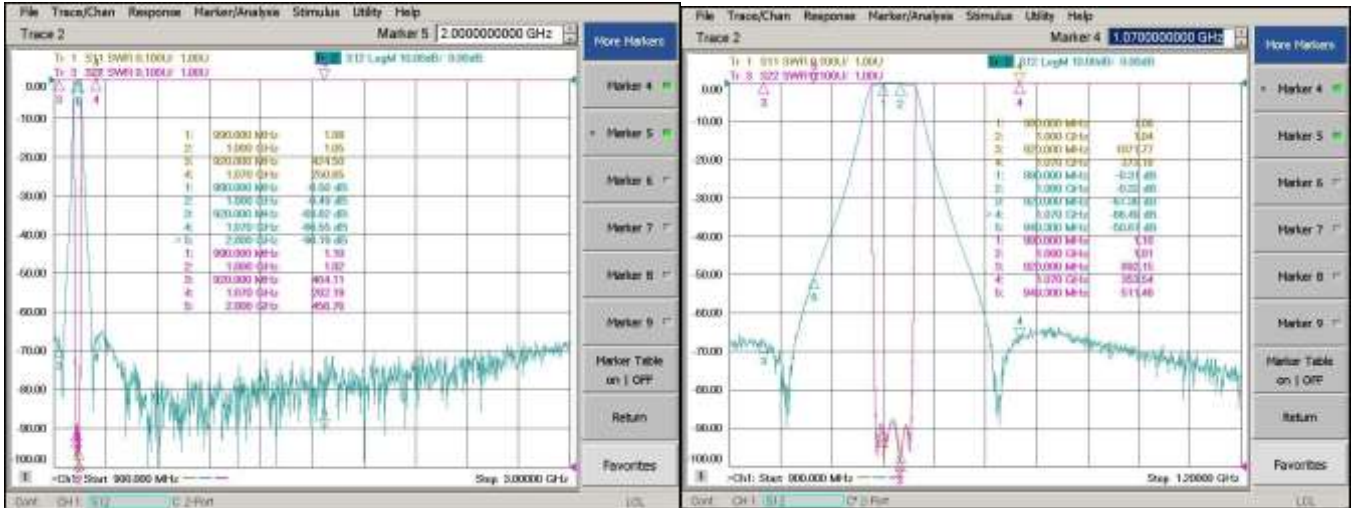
File Trace/Chan Response Marker/Analysis Stimulus Utility Help

Trace 2

Marker 5 2.0000000000 GHz

More Markers

Tr 1 S11 SWR 0.100U/ 1.00U

Tr 3 S22 SWR 0.100U/ 1.00U

Tr 2 S12 LogM 10.00dB/ 0.00dB

0.00

-10.00

-20.00

-30.00

-40.00

-50.00

-60.00

-70.00

-80.00

-90.00

-100.00

| | | |
|---|---|---|
| 1: | 990.000 MHz | 1.08 |
| 2: | 1.000 GHz | 1.05 |
| 3: | 920.000 MHz | 474.58 |
| 4: | 1.070 GHz | 250.65 |
| 1: | 990.000 MHz | -0.50 dB |
| 2: | 1.000 GHz | -0.49 dB |
| 3: | 920.000 MHz | -69.62 dB |
| 4: | 1.070 GHz | -66.55 dB |
| > 5: | 2.000 GHz | -98.19 dB |
| 1: | 990.000 MHz | 1.10 |
| 2: | 1.000 GHz | 1.02 |
| 3: | 920.000 MHz | 464.11 |
| 4: | 1.070 GHz | 262.19 |
| 5: | 2.000 GHz | 456.70 |

>Ch1: Start 900.000 MHz

Stop 3.00000 GHz

Cont. CH 1: S12 C 2-Port

Marker 4

Marker 5

Marker 6

Marker 7

Marker 8

Marker 9

Marker Table on | OFF

Return

Favorites

LCL

File Trace/Chan Response Marker/Analysis Stimulus Utility Help

Trace 2

Marker 4 1.0700000000 GHz

More Markers

Tr 1 S11 SWR 0.100U/ 1.00U

Tr 3 S22 SWR 0.100U/ 1.00U

Tr 2 S12 LogM 10.00dB/ 0.00dB

0.00

-10.00

-20.00

-30.00

-40.00

-50.00

-60.00

-70.00

-80.00

-90.00

-100.00

| | | |
|---|---|---|
| 1: | 990.000 MHz | 1.06 |
| 2: | 1.000 GHz | 1.04 |
| 3: | 920.000 MHz | 1071.77 |
| 4: | 1.070 GHz | 273.19 |
| 1: | 990.000 MHz | -0.31 dB |
| 2: | 1.000 GHz | -0.32 dB |
| 3: | 920.000 MHz | -67.30 dB |
| > 4: | 1.070 GHz | -66.45 dB |
| 5: | 940.000 MHz | -50.61 dB |
| 1: | 990.000 MHz | 1.10 |
| 2: | 1.000 GHz | 1.01 |
| 3: | 920.000 MHz | 892.15 |
| 4: | 1.070 GHz | 353.54 |
| 5: | 940.000 MHz | 511.46 |

>Ch1: Start 900.000 MHz

Stop 1.20000 GHz

Cont. CH 1: S12 C* 2-Port

Marker 4

Marker 5

Marker 6

Marker 7

Marker 8

Marker 9

Marker Table on | OFF

Return

Favorites

LCL